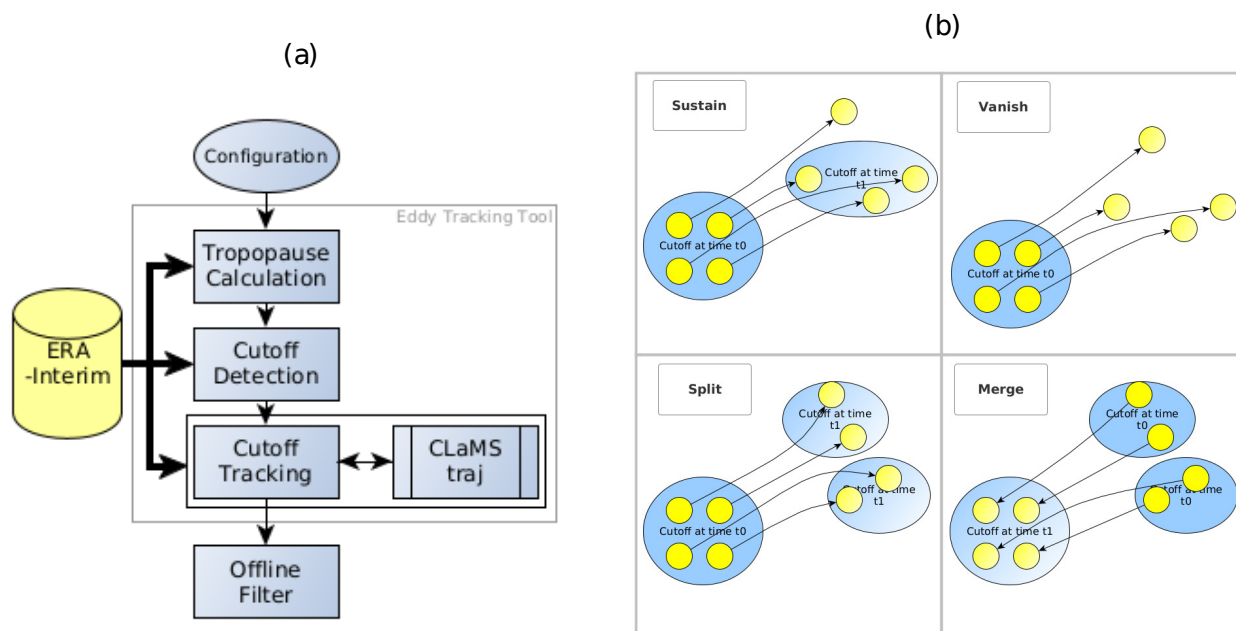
(a)

Configuration

Eddy Tracking Tool

Tropopause Calculation

ERA -Interim

Cutoff Detection

Cutoff Tracking

CLaMS traj

Offline Filter

(b)

Sustain

Cutoff at time t1

Cutoff at time t0

Vanish

Cutoff at time t0

Split

Cutoff at time t1

Cutoff at time t1

Cutoff at time t0

Merge

Cutoff at time t0

Cutoff at time t0

Cutoff at time t1